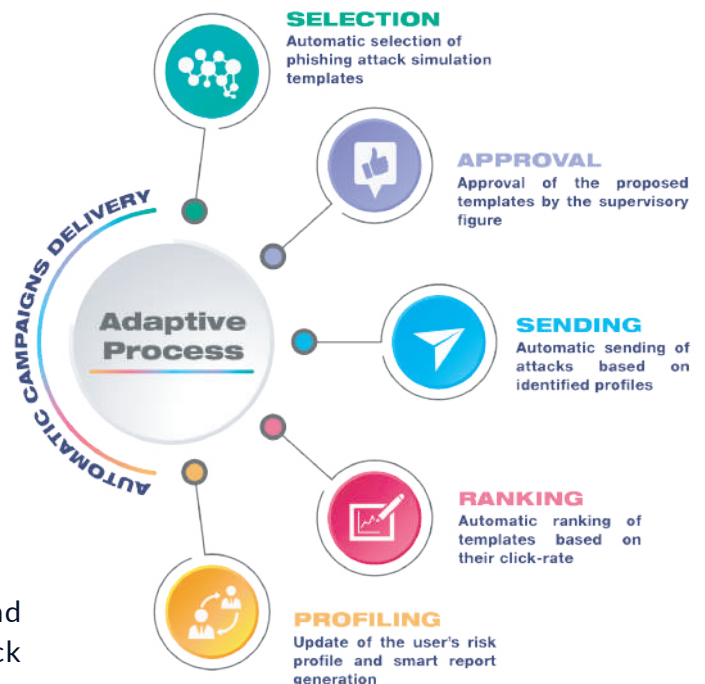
SELECTION
Automatic selection of phishing attack simulation templates

APPROVAL
Approval of the proposed templates by the supervisory figure

AUTOMATIC CAMPAIGNS DELIVERY

Adaptive Process

SENDING
Automatic sending of attacks based on identified profiles

RANKING
Automatic ranking of templates based on their click-rate

PROFILING
Update of the user's risk profile and smart report generation

nd
ck